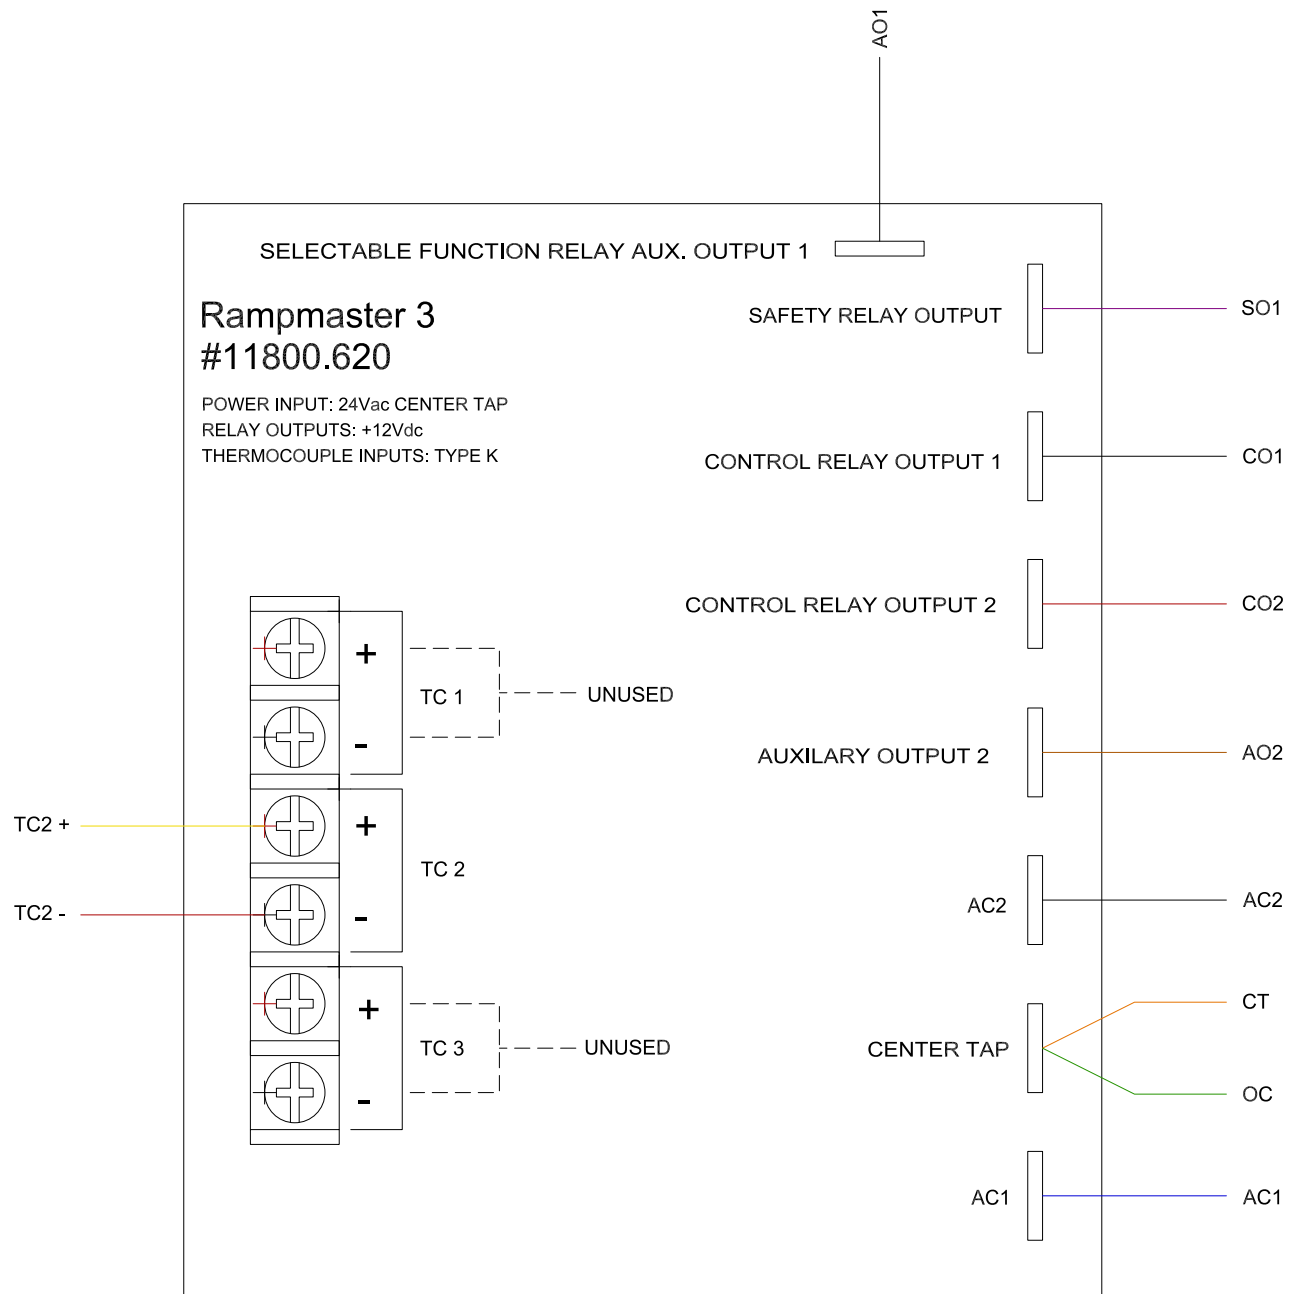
AO1

SELECTABLE FUNCTION RELAY AUX. OUTPUT 1

Rampmaster 3
#11800.620

POWER INPUT: 24Vac CENTER TAP
RELAY OUTPUTS: +12Vdc
THERMOCOUPLE INPUTS: TYPE K

SAFETY RELAY OUTPUT
SO1

CONTROL RELAY OUTPUT 1
CO1

CONTROL RELAY OUTPUT 2
CO2

+
TC 1
UNUSED
-

AUXILARY OUTPUT 2
AO2

TC2 +
+
TC 2
TC2 -
-

AC2
AC2

+
TC 3
UNUSED
-

CENTER TAP
CT
OC

AC1
AC1